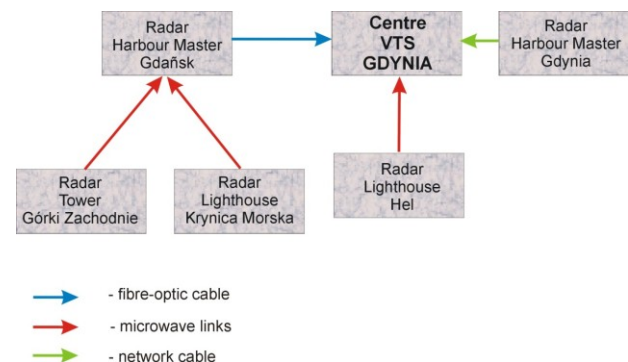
Radar
Harbour Master
Gdańsk

Centre
VTS
GDYNIA

Radar
Harbour Master
Gdynia

Radar
Tower
Górki Zachodnie

Radar
Lighthouse
Krynica Morska

Radar
Lighthouse
Hel

- fibre-optic cable
- microwave links
- network cable